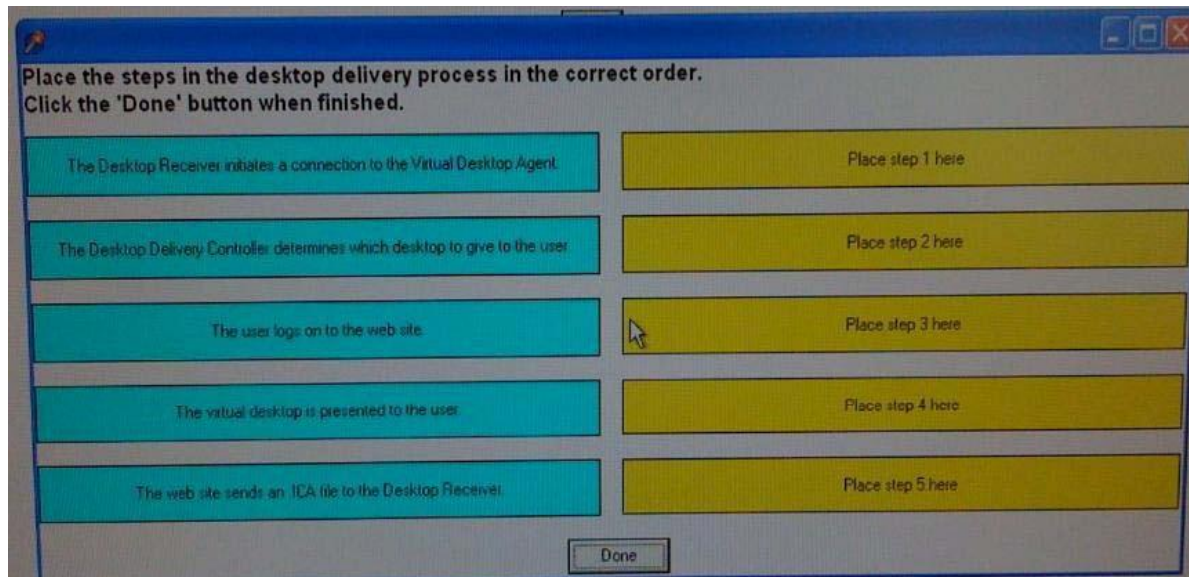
Place the steps in the desktop delivery process in the correct order.
Click the 'Done' button when finished.

The Desktop Receiver initiates a connection to the Virtual Desktop Agent.

Place step 1 here

The Desktop Delivery Controller determines which desktop to give to the user.

Place step 2 here

The user logs on to the web site.

Place step 3 here

The virtual desktop is presented to the user.

Place step 4 here

The web site sends an ICA file to the Desktop Receiver.

Place step 5 here

Done